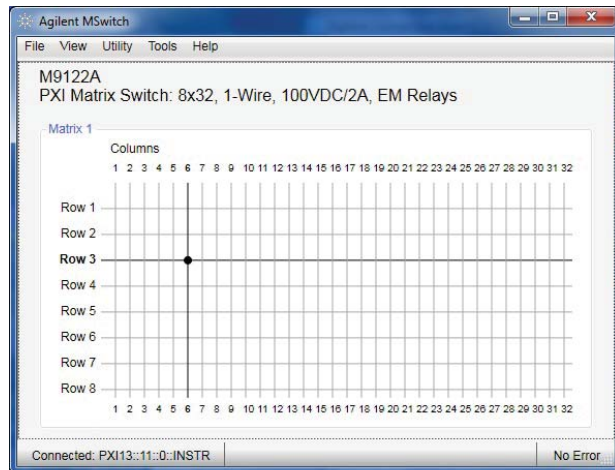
Agilent MSwitch

File View Utility Tools Help

M9122A
PXI Matrix Switch: 8x32, 1-Wire, 100VDC/2A, EM Relays

Matrix 1

Columns

1 2 3 4 5 6 7 8 9 10 11 12 13 14 15 16 17 18 19 20 21 22 23 24 25 26 27 28 29 30 31 32

Row 1
Row 2
Row 3
Row 4
Row 5
Row 6
Row 7
Row 8

1 2 3 4 5 6 7 8 9 10 11 12 13 14 15 16 17 18 19 20 21 22 23 24 25 26 27 28 29 30 31 32

Connected: PXI13::11::0::INSTR

No Error